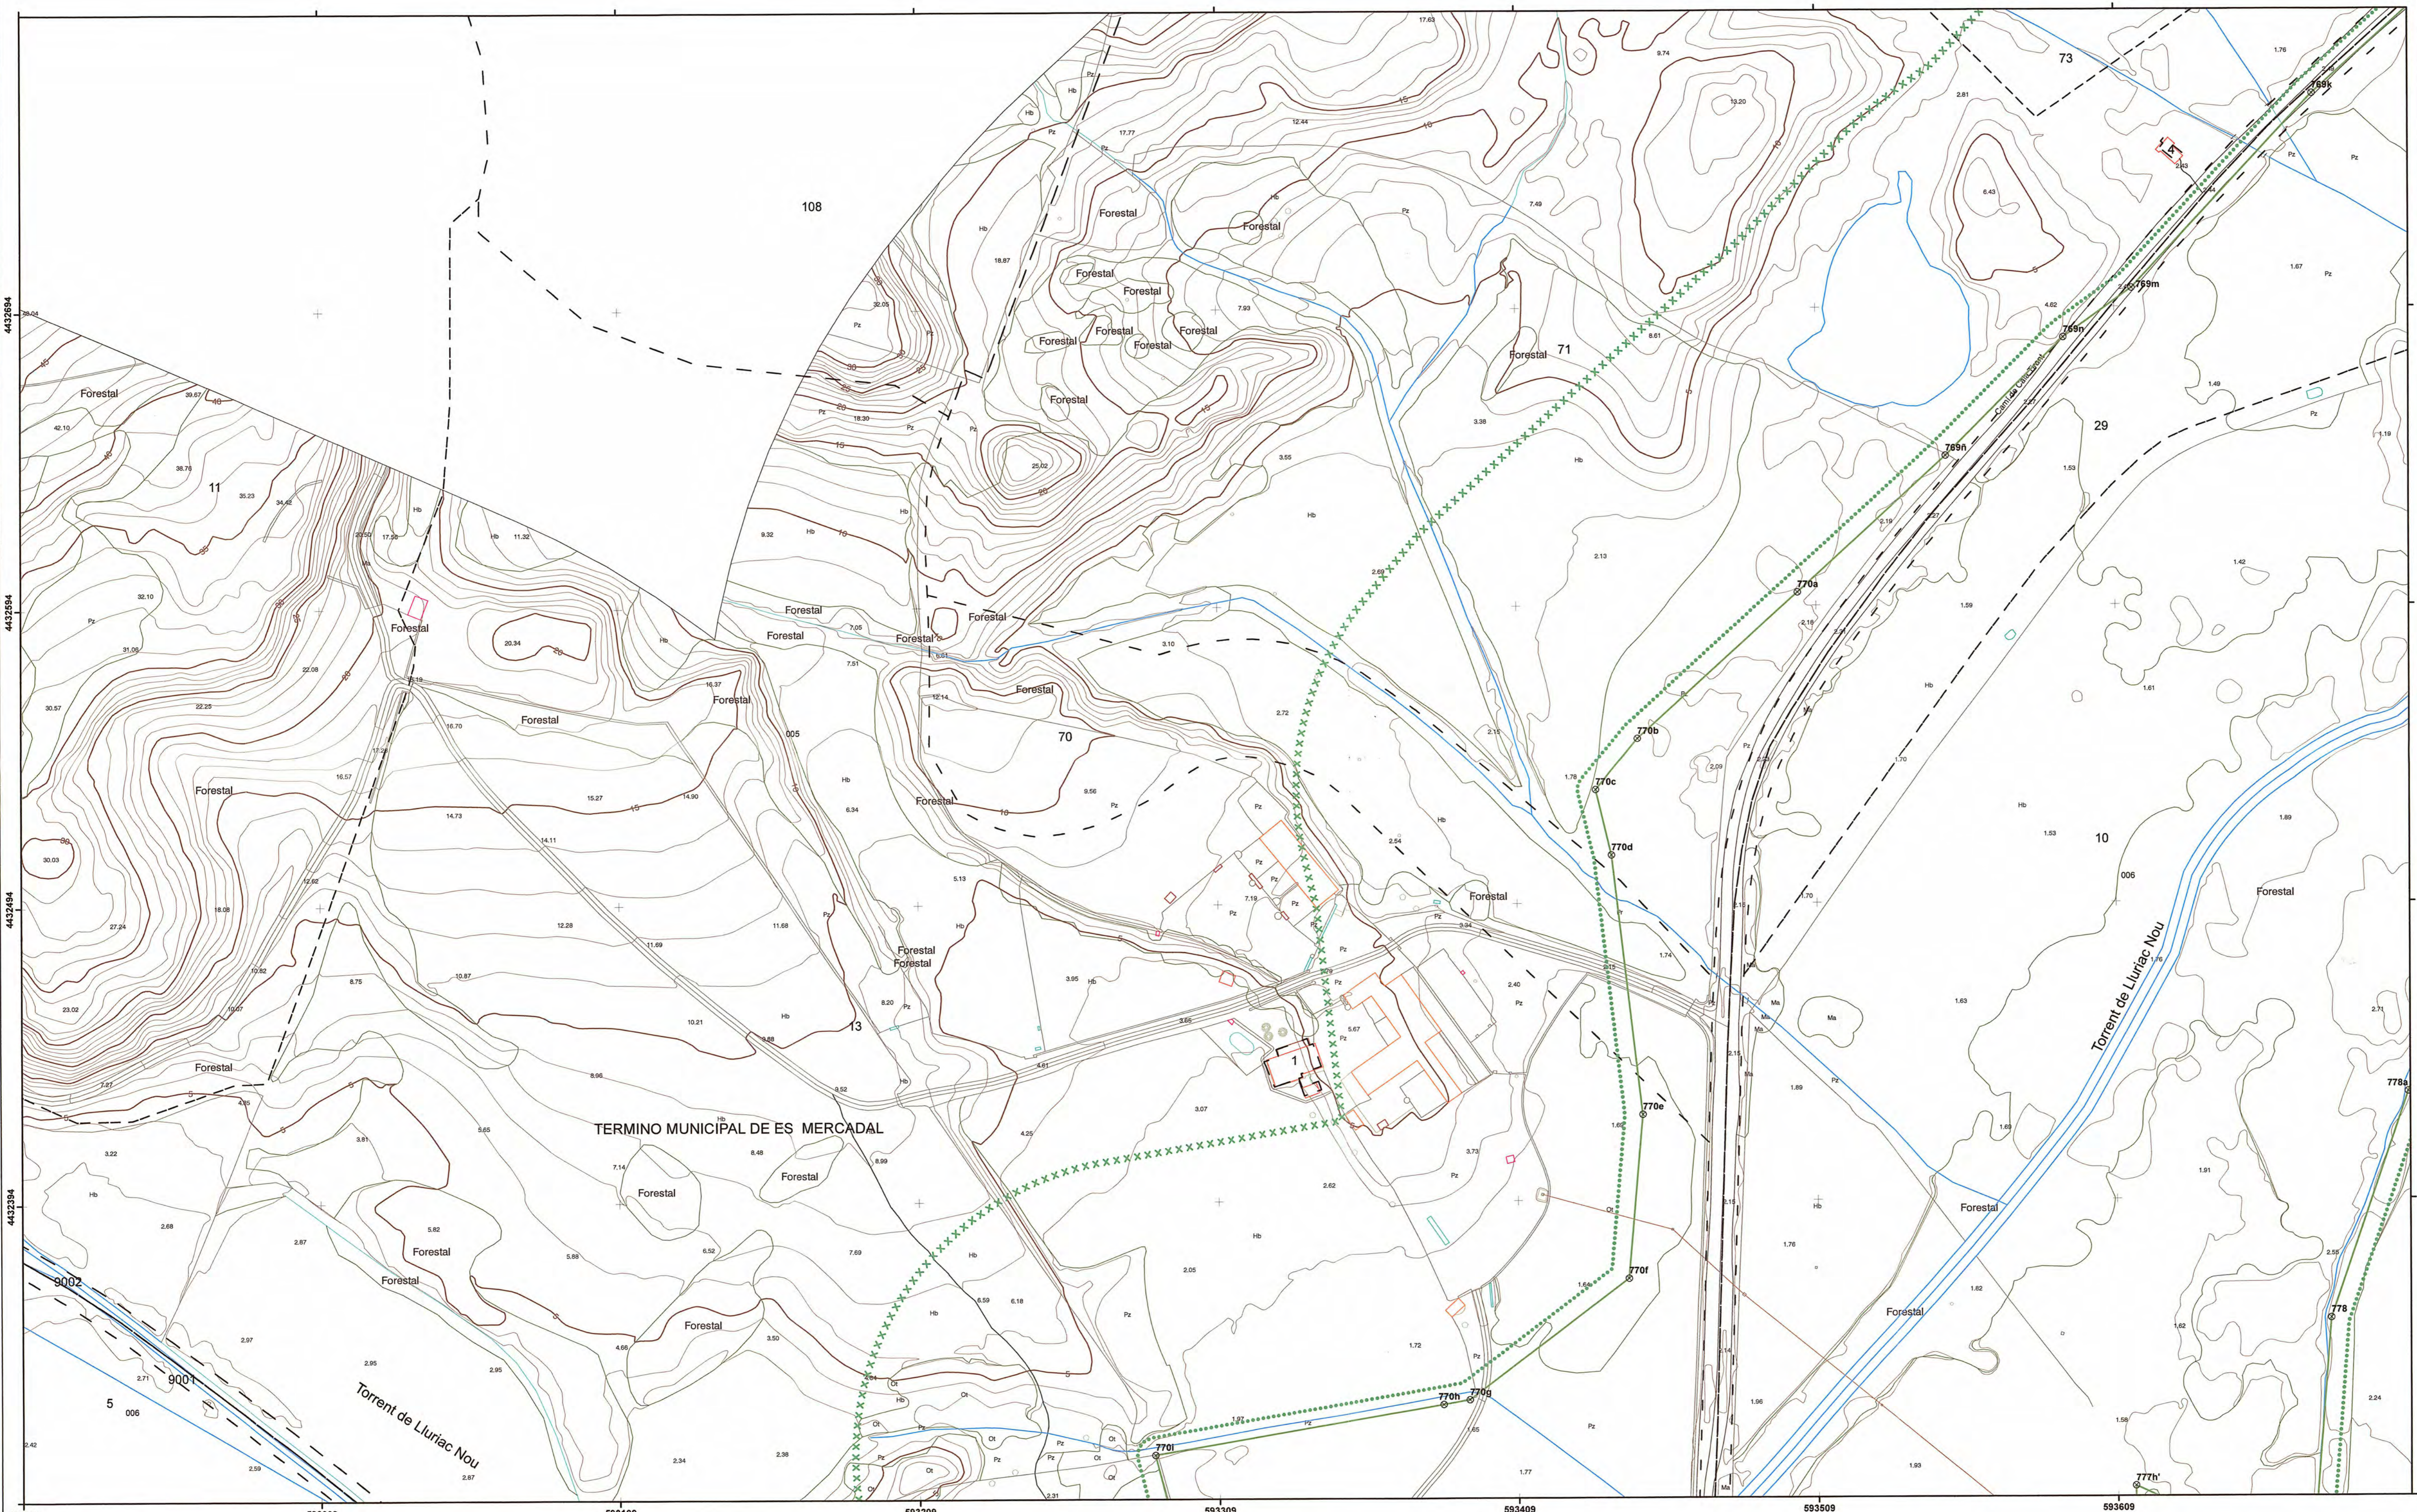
108
73
71
29
11
70
13
10
5
1
TERMINO MUNICIPAL DE ES MERCADAL
Torrent de Lluriac Nou
Torrent de Lluriac Nou
Forestal
Forestal
Forestal
Forestal
Forestal
Forestal
Forestal
Forestal
Forestal
Forestal
Forestal
Forestal
Forestal
Forestal
Forestal
Forestal
Forestal
Forestal
Forestal
Forestal
Forestal
Forestal
Forestal
Forestal
Forestal
Forestal
Forestal
769k
769m
769n
769ñ
770a
770b
770c
770d
770e
770f
770g
770h
770i
778a
778
777h'
9002
9001
005
006
006
4432694
4432594
4432494
4432394
593309
593409
593509
593609